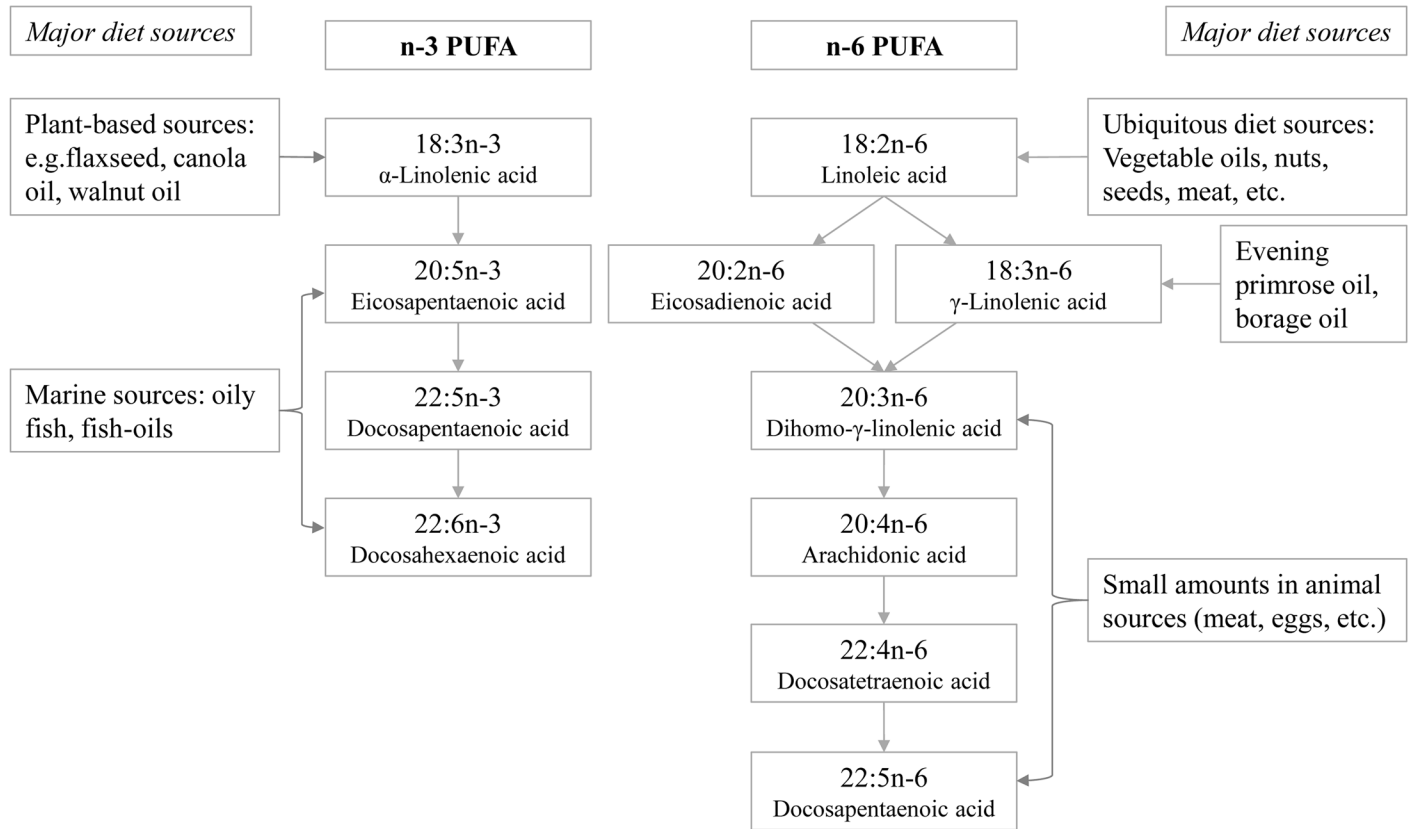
Major diet sources

n-3 PUFA

n-6 PUFA

Major diet sources

Plant-based sources: e.g.flaxseed, canola oil, walnut oil

18:3n-3
α-Linolenic acid

18:2n-6
Linoleic acid

Ubiquitous diet sources: Vegetable oils, nuts, seeds, meat, etc.

20:5n-3
Eicosapentaenoic acid

20:2n-6
Eicosadienoic acid

18:3n-6
γ-Linolenic acid

Evening primrose oil, borage oil

Marine sources: oily fish, fish-oils

22:5n-3
Docosapentaenoic acid

20:3n-6
Dihomo-γ-linolenic acid

22:6n-3
Docosahexaenoic acid

20:4n-6
Arachidonic acid

Small amounts in animal sources (meat, eggs, etc.)

22:4n-6
Docosatetraenoic acid

22:5n-6
Docosapentaenoic acid